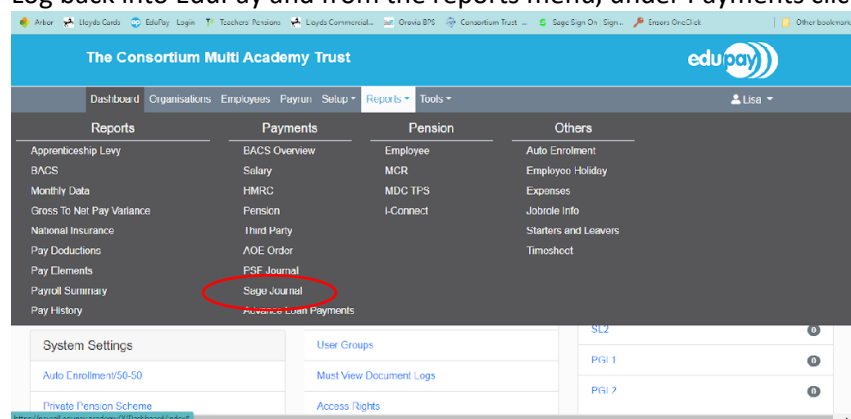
Log back into EduPay and from the reports menu, under Payments clic

Arbor Lloyds Cards EduPay Login Teachers Pensions Lloyds Commercial... Orovia BPS Consortium Trust ... Sage Sign On · Sign... Emers OneClick Other bookmark

The Consortium Multi Academy Trust

edupay

Dashboard Organisations Employees Payrun Setup ▾ Reports ▾ Tools ▾ Lisa ▾

Reports
Apprenticeship Levy
BACS
Monthly Data
Gross To Net Pay Variance
National Insurance
Pay Deductions
Pay Elements
Payroll Summary
Pay History

Payments
BACS Overview
Salary
HMRC
Pension
Third Party
AOE Order
PSF Journal
Sage Journal
Advance Loan Payments

Pension
Employee
MCR
MDC TPS
i-Connect

Others
Auto Enrolment
Employee Holiday
Expenses
Jobrole Info
Starters and Leavers
Timesheet

System Settings
Auto Enrollment/50-50
Private Pension Scheme

User Groups
Must View Document Logs
Access Rights

SL2 0
PGI 1 0
PGI 2 0

https://payroll.consortiumacademy.co.uk/Dashboard/index#